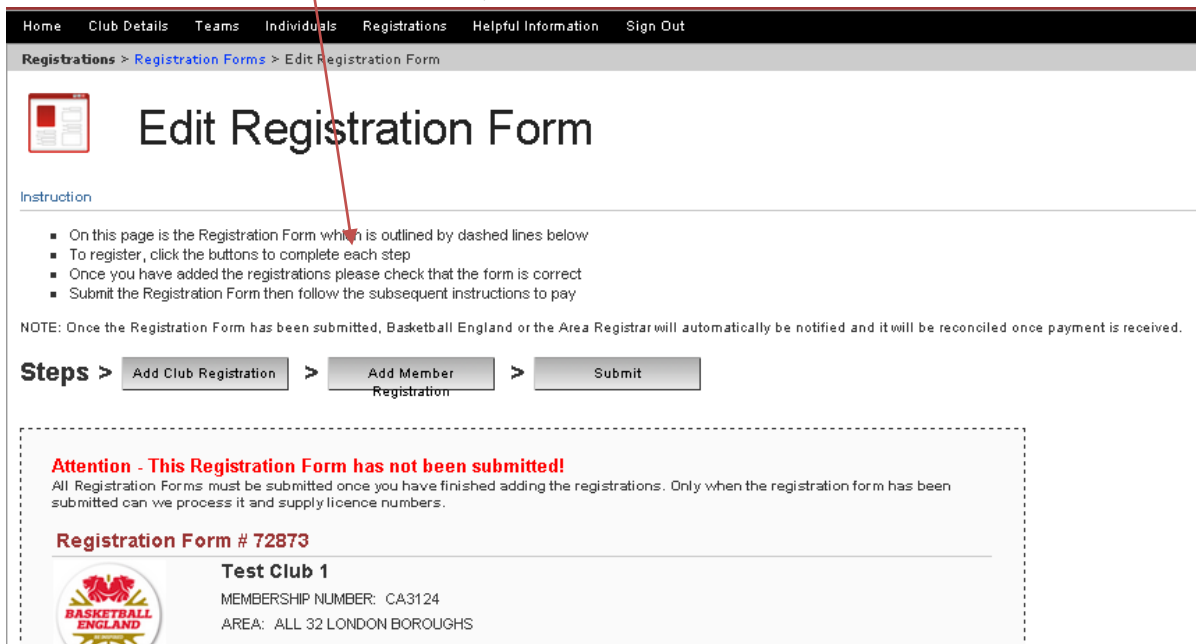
Home Club Details Teams Individuals Registrations Helpful Information Sign Out

Registrations > Registration Forms > Edit Registration Form

Edit Registration Form

Instruction

- On this page is the Registration Form which is outlined by dashed lines below
- To register, click the buttons to complete each step
- Once you have added the registrations please check that the form is correct
- Submit the Registration Form then follow the subsequent instructions to pay

NOTE: Once the Registration Form has been submitted, Basketball England or the Area Registrar will automatically be notified and it will be reconciled once payment is received.

Steps > Add Club Registration > Add Member Registration > Submit

Attention - This Registration Form has not been submitted!
All Registration Forms must be submitted once you have finished adding the registrations. Only when the registration form has been submitted can we process it and supply licence numbers.

Registration Form # 72873

BASKETBALL ENGLAND

Test Club 1
MEMBERSHIP NUMBER: CA3124
AREA: ALL 32 LONDON BOROUGHS